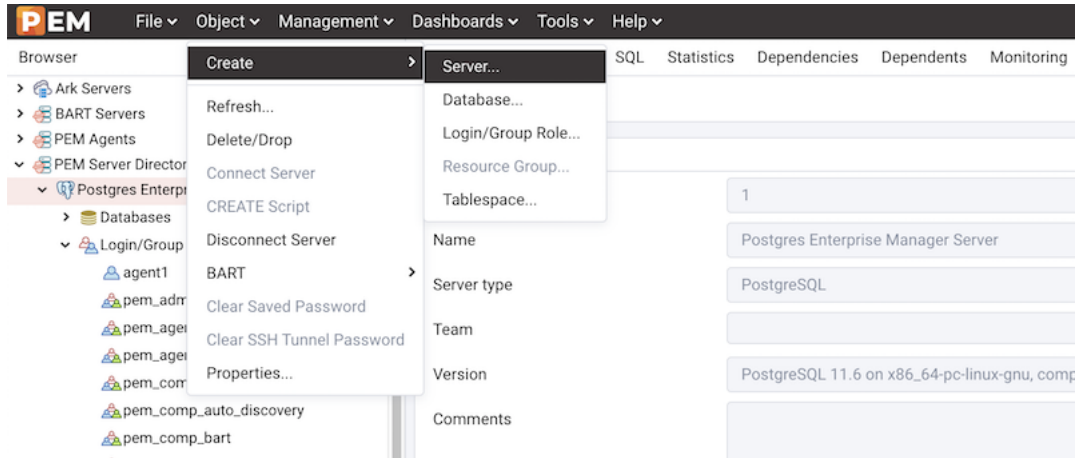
PEM File Object Management Dashboards Tools Help

Browser
Ark Servers
BART Servers
PEM Agents
PEM Server Director
Postgres Enterpr
Databases
Login/Group
agent1
pem_adm
pem_ager
pem_ager
pem_com
pem_comp_auto_discovery
pem_comp_bart

Create
Refresh...
Delete/Drop
Connect Server
CREATE Script
Disconnect Server
BART
Clear Saved Password
Clear SSH Tunnel Password
Properties...

Server...
Database...
Login/Group Role...
Resource Group...
Tablespace...

SQL Statistics Dependencies Dependents Monitoring

1
Name Postgres Enterprise Manager Server
Server type PostgreSQL
Team
Version PostgreSQL 11.6 on x86_64-pc-linux-gnu, comp
Comments